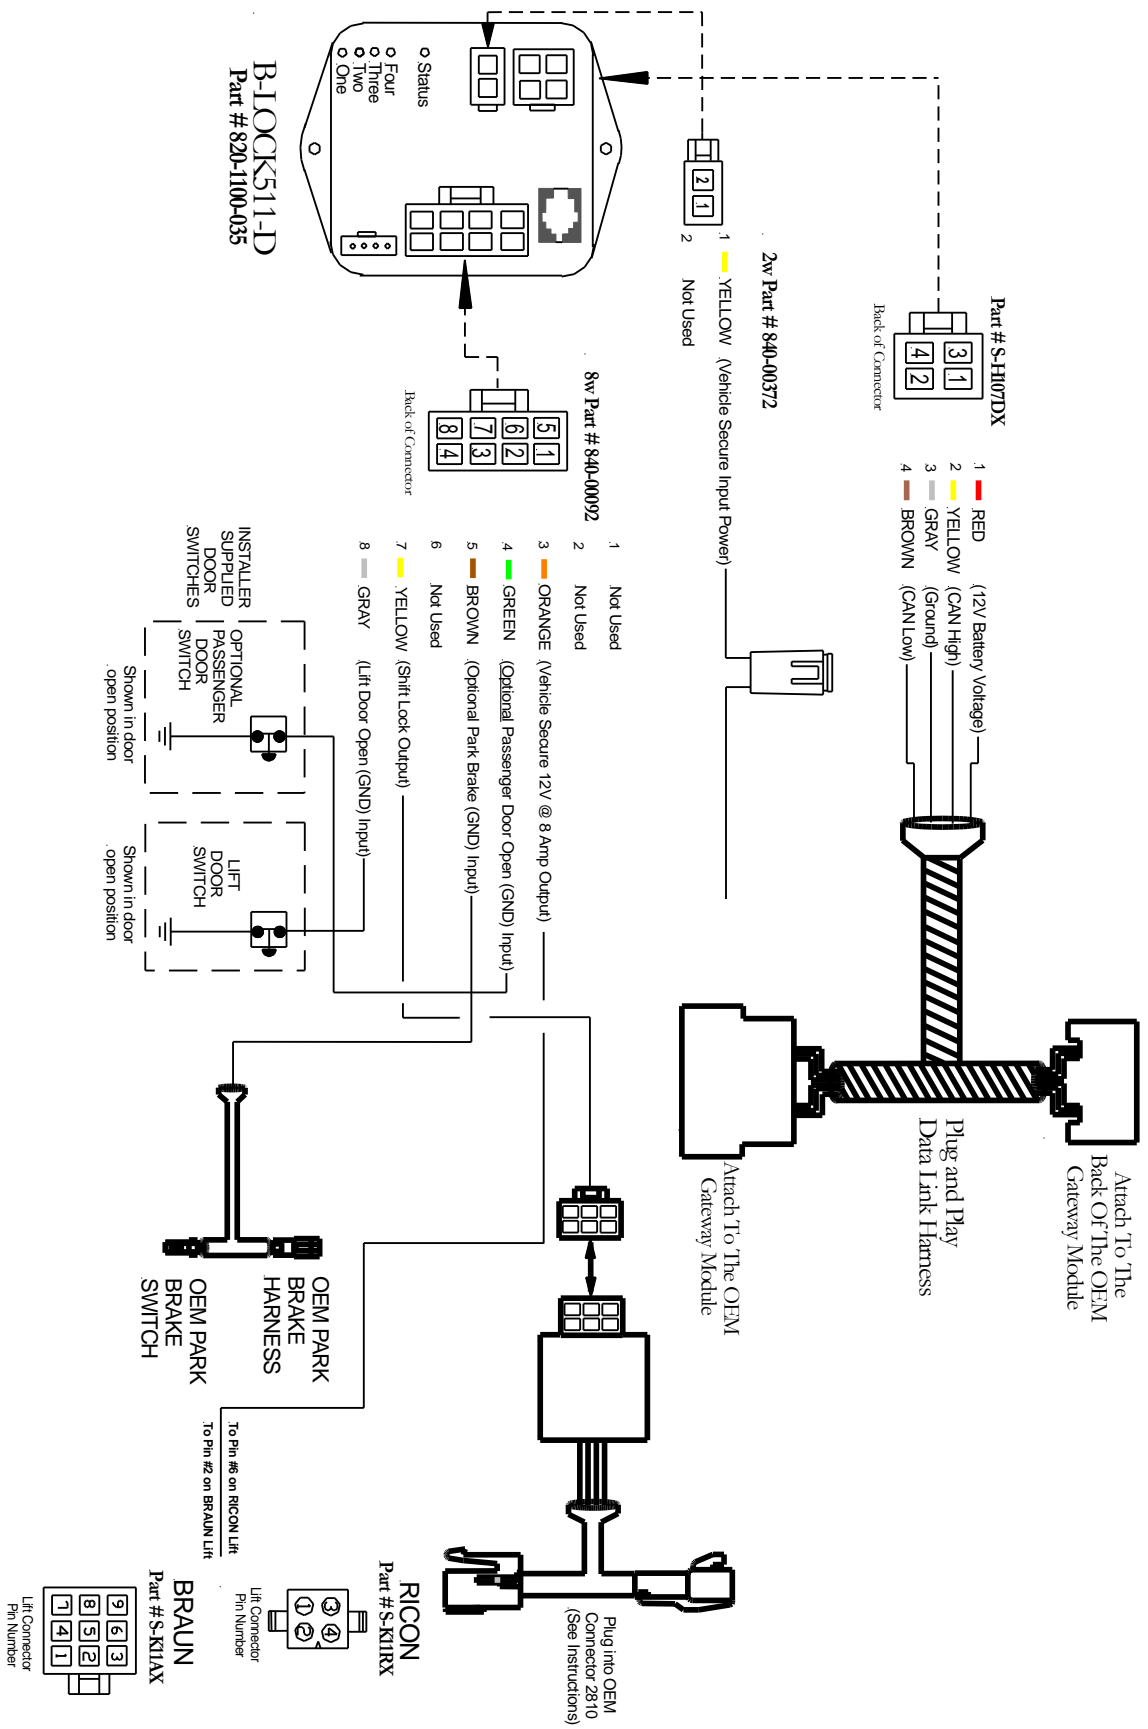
B-LOCK511-D
Part # 820-1100-035

Status
Four
Three
Two
One

Part # S-H107DX
Back of Connector
3 1
4 2
1 RED (12V Battery Voltage)
2 YELLOW (CAN High)
3 GRAY (Ground)
4 BROWN (CAN Low)

2w Part # 840-00372
2 1
1 YELLOW (Vehicle Secure Input Power)
2 Not Used

8w Part # 840-0092
Back of Connector
5 1
6 2
7 3
8 4
1 Not Used
2 Not Used
3 ORANGE (Vehicle Secure 12V @ 8 Amp Output)
4 GREEN (Optional Passenger Door Open (GND) Input)
5 BROWN (Optional Park Brake (GND) Input)
6 Not Used
7 YELLOW (Shift Lock Output)
8 GRAY (Lift Door Open (GND) Input)

INSTALLER SUPPLIED DOOR SWITCHES
OPTIONAL PASSENGER DOOR SWITCH
Shown in door open position
LIFT DOOR SWITCH
Shown in door open position

Attach To The Back Of The OEM Gateway Module
Plug and Play Data Link Harness
Attach To The OEM Gateway Module

OEM PARK BRAKE HARNESS
OEM PARK BRAKE SWITCH

To Pin #6 on RICON Lift
To Pin #2 on BRAUN Lift

Plug into OEM Connector 2810 (See Instructions)

RICON
Part # S-K11RX
3 4
1 2
Lift Connector Pin Number

BRAUN
Part # S-K11AX
9 6 3
8 5 2
7 4 1
Lift Connector Pin Number